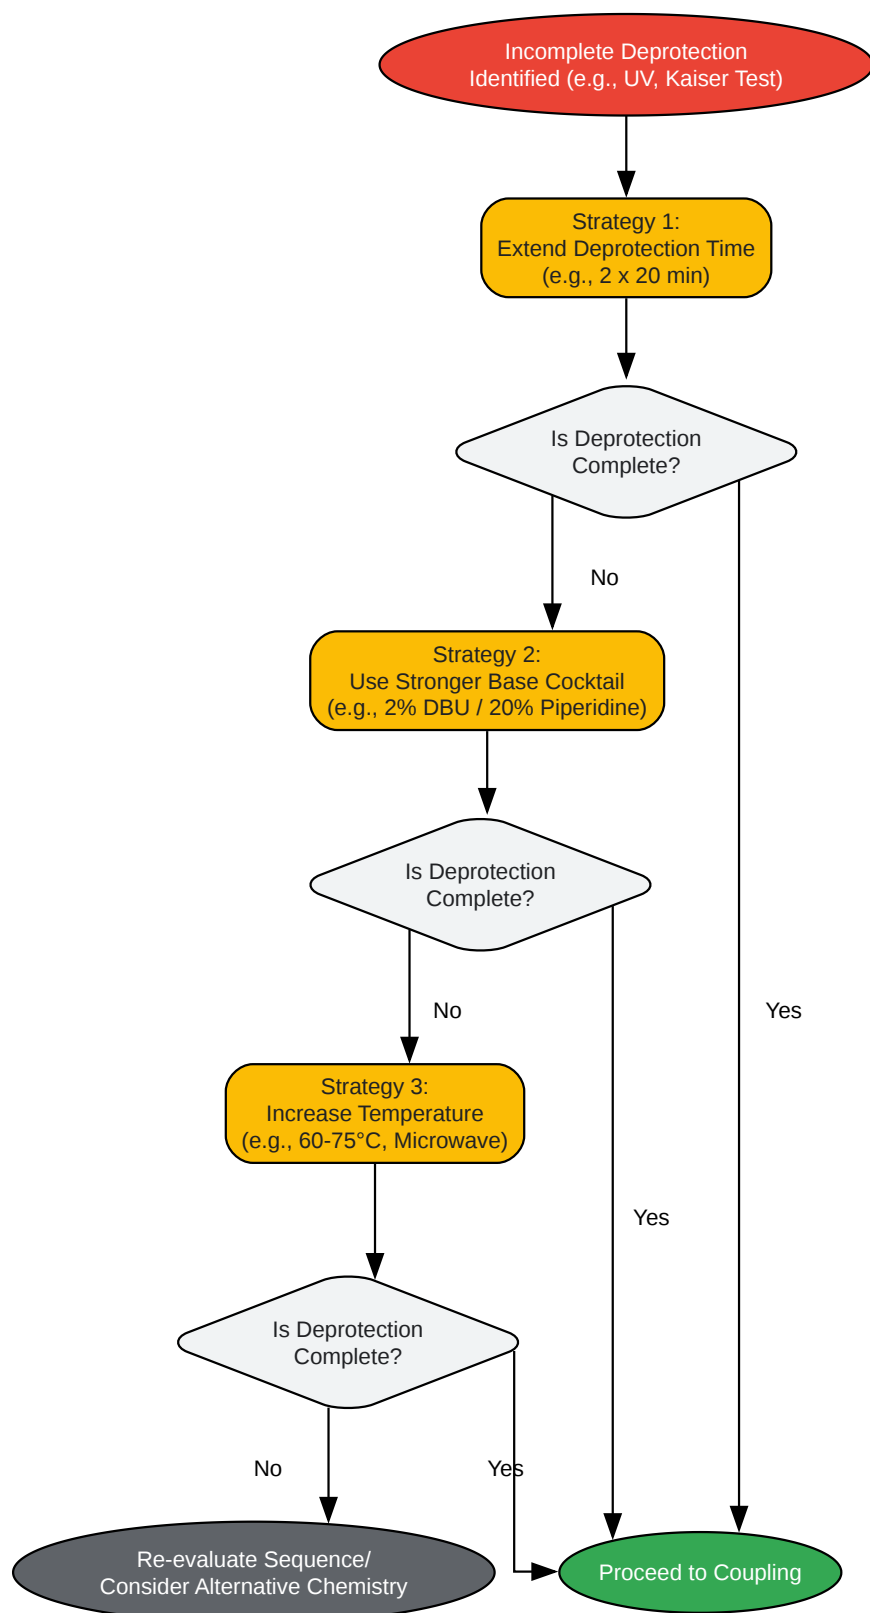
Incomplete Deprotection Identified (e.g., UV, Kaiser Test)

Strategy 1: Extend Deprotection Time (e.g., 2 x 20 min)

Is Deprotection Complete?

No

Yes

Strategy 2: Use Stronger Base Cocktail (e.g., 2% DBU / 20% Piperidine)

Is Deprotection Complete?

No

Yes

Strategy 3: Increase Temperature (e.g., 60-75°C, Microwave)

Is Deprotection Complete?

No

Yes

Re-evaluate Sequence/ Consider Alternative Chemistry

Proceed to Coupling